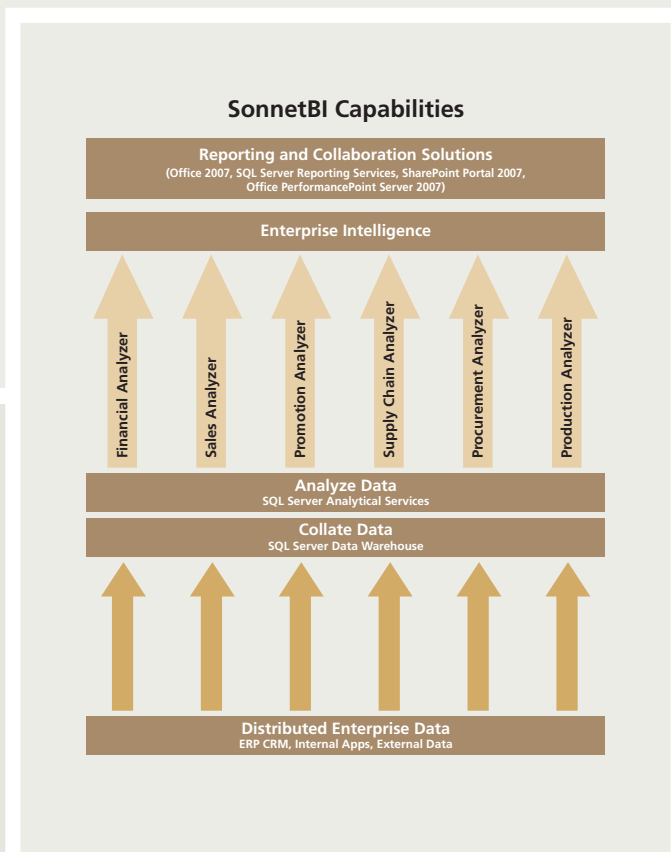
SonnetBI Capabilities

Reporting and Collaboration Solutions
(Office 2007, SQL Server Reporting Services, SharePoint Portal 2007, Office PerformancePoint Server 2007)

Enterprise Intelligence

Financial Analyzer

Sales Analyzer

Promotion Analyzer

Supply Chain Analyzer

Procurement Analyzer

Production Analyzer

Analyze Data
SQL Server Analytical Services

Collate Data
SQL Server Data Warehouse

Distributed Enterprise Data
ERP CRM, Internal Apps, External Data